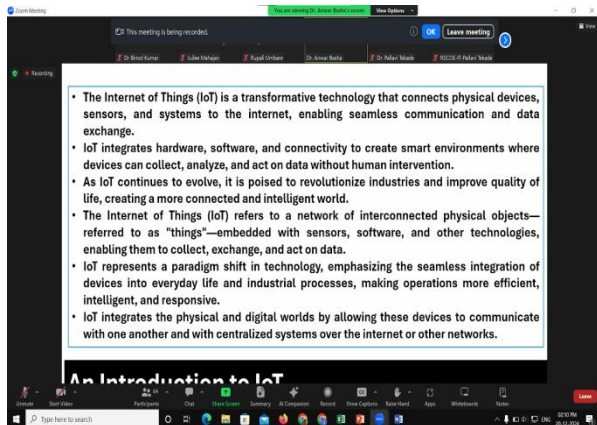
Zoom Meeting

You are viewing Dr. Anwar Basha's screen View Options

View

This meeting is being recorded.

OK Leave meeting

Dr Binod Kumar Lubee Mahajan Rupali Umbare Dr. Anwar Basha Dr. Pallavi Tekade RSCOE-IT-Pallavi Tekade

Recording

• The Internet of Things (IoT) is a transformative technology that connects physical devices, sensors, and systems to the internet, enabling seamless communication and data exchange.

• IoT integrates hardware, software, and connectivity to create smart environments where devices can collect, analyze, and act on data without human intervention.

• As IoT continues to evolve, it is poised to revolutionize industries and improve quality of life, creating a more connected and intelligent world.

• The Internet of Things (IoT) refers to a network of interconnected physical objects—referred to as "things"—embedded with sensors, software, and other technologies, enabling them to collect, exchange, and act on data.

• IoT represents a paradigm shift in technology, emphasizing the seamless integration of devices into everyday life and industrial processes, making operations more efficient, intelligent, and responsive.

• IoT integrates the physical and digital worlds by allowing these devices to communicate with one another and with centralized systems over the internet or other networks.

An Introduction to IoT

Unmute Start Video Participants Chat Share Screen Summary AI Companion Record Show Captions Raise Hand Apps Whiteboards Notes Leave

Type here to search

02:10 PM ENG